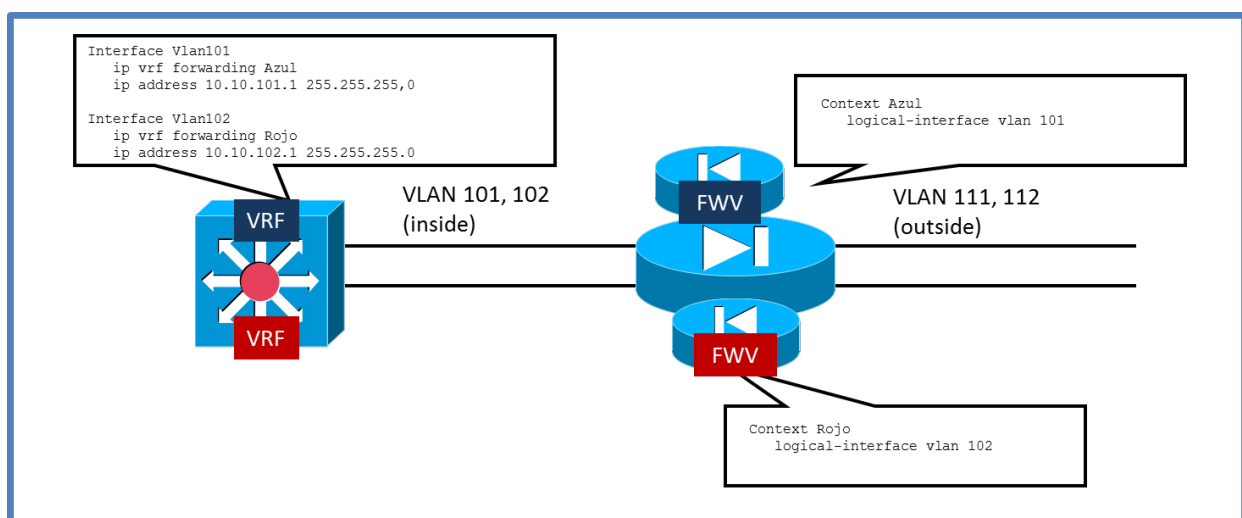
Interface Vlan101
ip vrf forwarding Azul
ip address 10.10.101.1 255.255.255,0

Interface Vlan102
ip vrf forwarding Rojo
ip address 10.10.102.1 255.255.255.0

Context Azul
logical-interface vlan 101

VRF

VLAN 101, 102
(inside)

FWV

VLAN 111, 112
(outside)

VRF

FWV

Context Rojo
logical-interface vlan 102